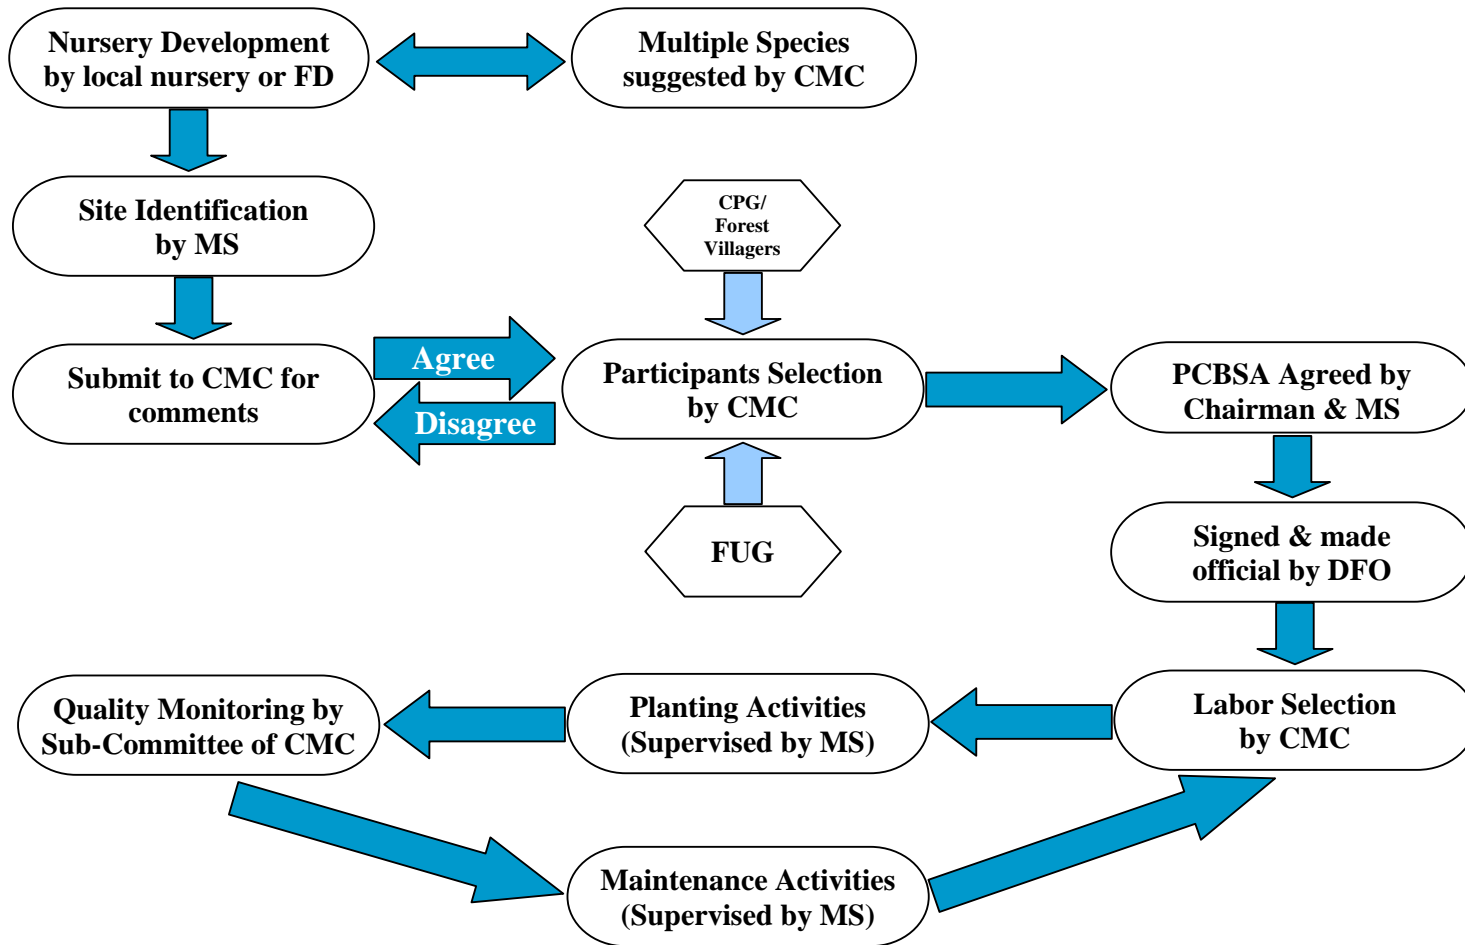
Nursery Development by local nursery or FD

Multiple Species suggested by CMC

Site Identification by MS

CPG/ Forest Villagers

Submit to CMC for comments

Agree

Disagree

Participants Selection by CMC

PCBSA Agreed by Chairman & MS

FUG

Signed & made official by DFO

Quality Monitoring by Sub-Committee of CMC

Planting Activities (Supervised by MS)

Labor Selection by CMC

Maintenance Activities (Supervised by MS)